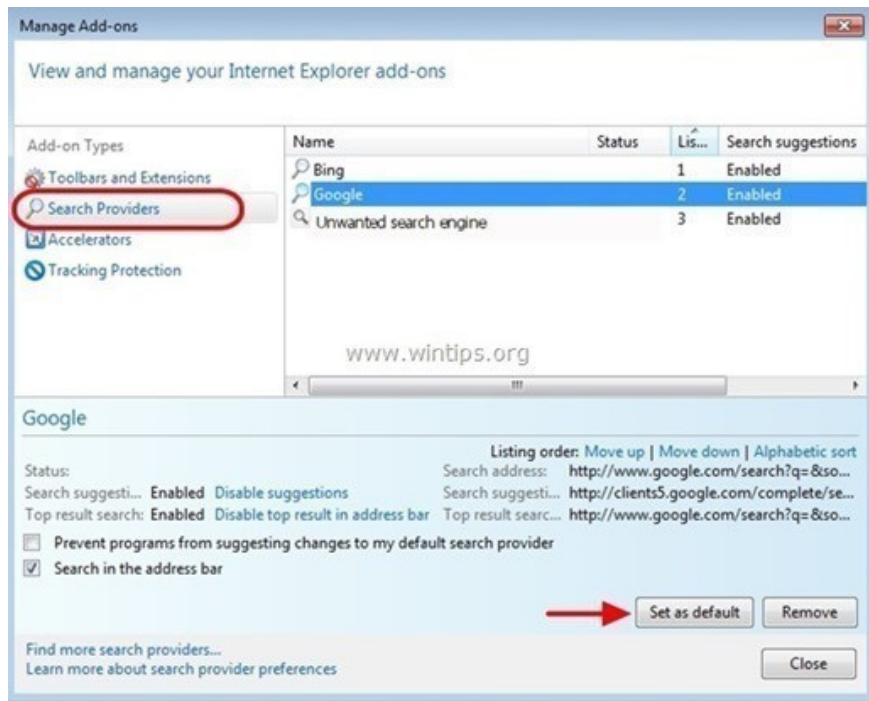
Manage Add-ons

View and manage your Internet Explorer add-ons

Add-on Types

Toolbars and Extensions

Search Providers

Accelerators

Tracking Protection

| Name | Status | Lis... | Search suggestions |
|---|---|---|---|
| Bing | | 1 | Enabled |
| Google | | 2 | Enabled |
| Unwanted search engine | | 3 | Enabled |

www.wintips.org

Google

Listing order: Move up | Move down | Alphabetic sort

Status:

Search address: http://www.google.com/search?q=&so...

Search suggesti... Enabled Disable suggestions

Search suggesti... http://clients5.google.com/complete/se...

Top result search: Enabled Disable top result in address bar

Top result searc... http://www.google.com/search?q=&so...

Prevent programs from suggesting changes to my default search provider

Search in the address bar

Set as default

Remove

Find more search providers...

Learn more about search provider preferences

Close